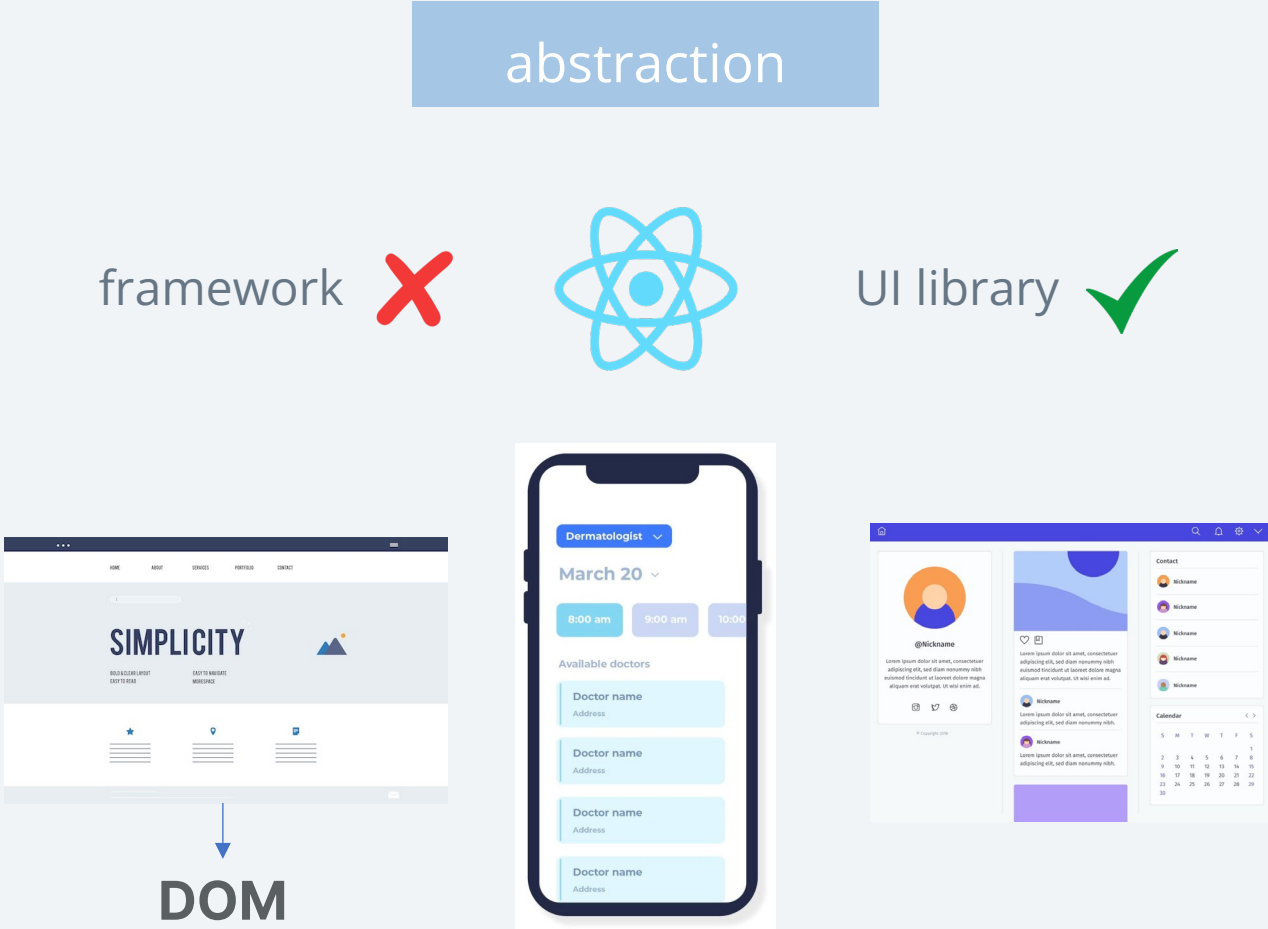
abstraction

framework

UI library

HOME ABOUT SERVICES PORTFOLIO CONTACT

SIMPLICITY

BOLD & CLEAR LAYOUT
EASY TO READ

EASY TO NAVIGATE
WHITESPACE

DOM

Dermatologist

March 20

8:00 am
9:00 am
10:00

Available doctors

Doctor name
Address

Doctor name
Address

Doctor name
Address

Doctor name
Address

@Nickname

Lorem ipsum dolor sit amet, consectetuer adipiscing elit, sed diam nonummy nibh euismod tincidunt ut laoreet dolore magna aliquam erat volutpat. Ut wisi enim ad.

Lorem ipsum dolor sit amet, consectetuer adipiscing elit, sed diam nonummy nibh euismod tincidunt ut laoreet dolore magna aliquam erat volutpat. Ut wisi enim ad.

Nickname
Lorem ipsum dolor sit amet, consectetuer adipiscing elit, sed diam nonummy nibh.

Nickname
Lorem ipsum dolor sit amet, consectetuer adipiscing elit, sed diam nonummy nibh.

Contact
Nickname
Nickname
Nickname
Nickname
Nickname

Calendar

| S | M | T | W | T | F | S |
|---|---|---|---|---|---|---|
| | | | | | | 1 |
| 2 | 3 | 4 | 5 | 6 | 7 | 8 |
| 9 | 10 | 11 | 12 | 13 | 14 | 15 |
| 16 | 17 | 18 | 19 | 20 | 21 | 22 |
| 23 | 24 | 25 | 26 | 27 | 28 | 29 |
| 30 | | | | | | |